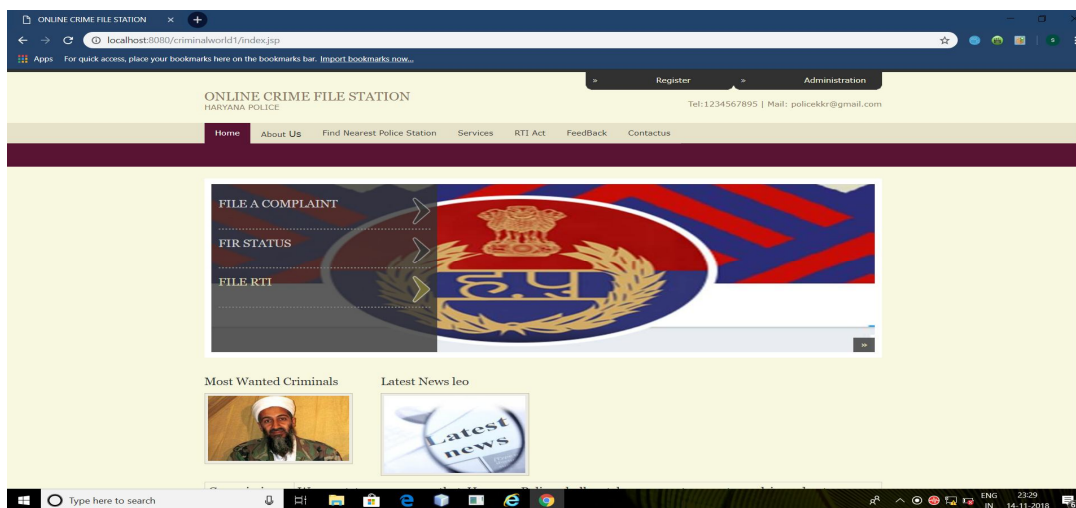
ONLINE CRIME FILE STATION ×

localhost:8080/criminalworld1/index.jsp

Apps For quick access, place your bookmarks here on the bookmarks bar. Import bookmarks now...

» Register » Administration

ONLINE CRIME FILE STATION
HARYANA POLICE

Tel:1234567895 | Mail: policekkr@gmail.com

Home About Us Find Nearest Police Station Services RTI Act FeedBack Contactus

FILE A COMPLAINT

FIR STATUS

FILE RTI

»

Most Wanted Criminals

Latest News leo

Latest news

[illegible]

Type here to search

ENG IN 23:29 14-11-2018